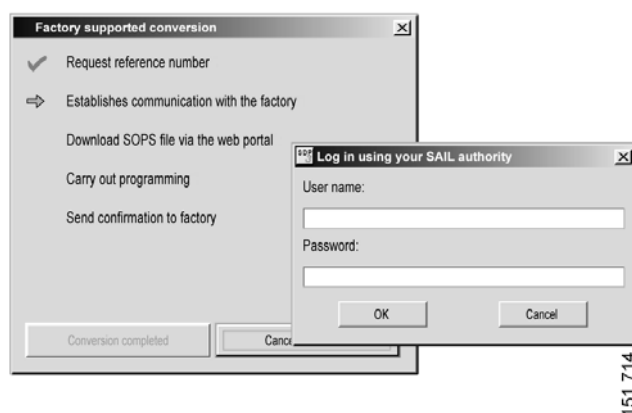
Factory supported conversion
X

Request reference number

Establishes communication with the factory

Download SOPS file via the web portal

Carry out programming

Send confirmation to factory

Conversion completed

Cance

Log in using your SAIL authority
X

User name:

Password:

OK

Cancel

151 714